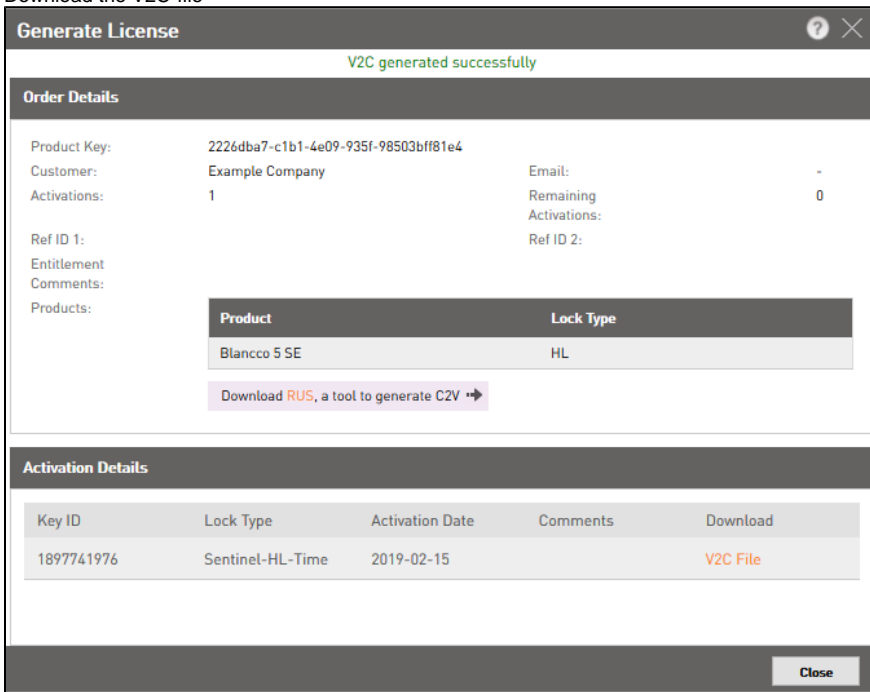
Download the V2C file

Generate License

V2C generated successfully

Order Details

Product Key: 2226dba7-c1b1-4e09-935f-98503bff81e4

Customer: Example Company

Email: -

Activations: 1

Remaining Activations: 0

Ref ID 1:

Ref ID 2:

Entitlement Comments:

Products:

| Product | Lock Type |
|---|---|
| Blancco 5 SE | HL |

Download RUS, a tool to generate C2V

Activation Details

| Key ID | Lock Type | Activation Date | Comments | Download |
|---|---|---|---|---|
| 1897741976 | Sentinel-HL-Time | 2019-02-15 | | V2C File |

Close